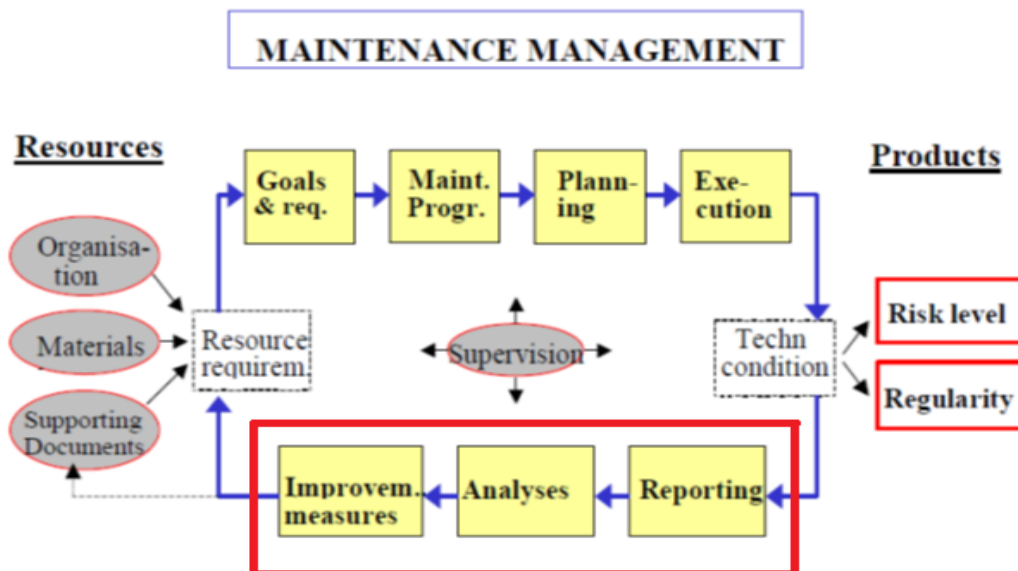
MAINTENANCE MANAGEMENT

Resources

Products

Goals & req.

Maint. Progr.

Planning

Execution

Organisation

Materials

Supporting Documents

Resource requirem.

Supervision

Techn condition

Risk level

Regularity

Improvem. measures

Analyses

Reporting